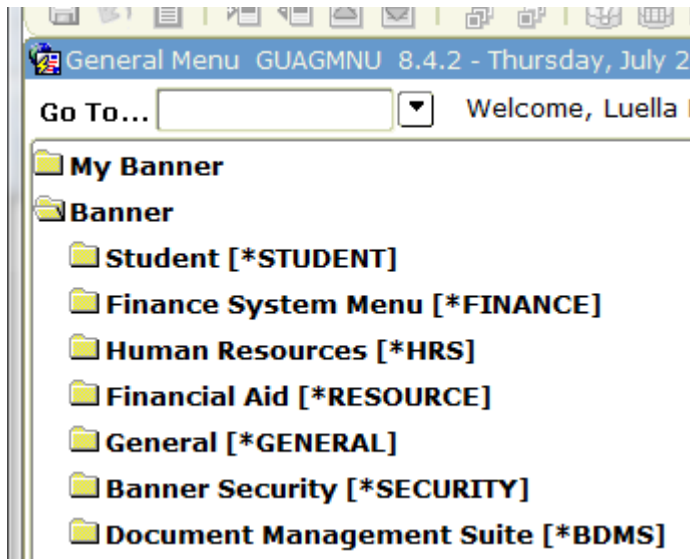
General Menu GUAGMNU 8.4.2 - Thursday, July 2

Go To...

Welcome, Luella

My Banner

Banner

Student [*STUDENT]

Finance System Menu [*FINANCE]

Human Resources [*HRS]

Financial Aid [*RESOURCE]

General [*GENERAL]

Banner Security [*SECURITY]

Document Management Suite [*BDMS]